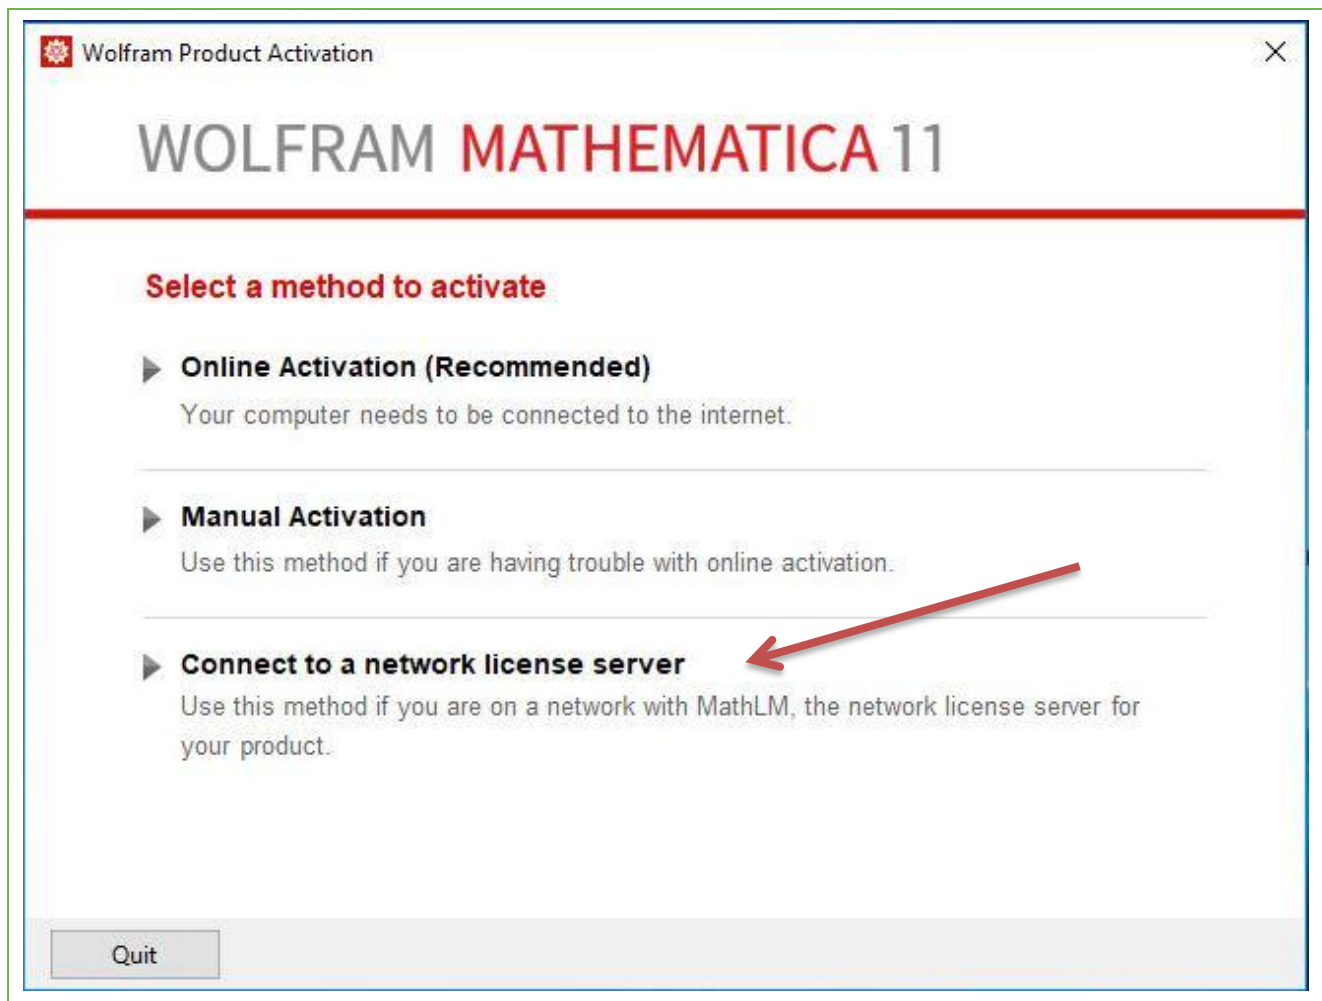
Wolfram Product Activation

×

WOLFRAM MATHEMATICA 11

Select a method to activate

Online Activation (Recommended)
Your computer needs to be connected to the internet.

Manual Activation
Use this method if you are having trouble with online activation.

Connect to a network license server
Use this method if you are on a network with MathLM, the network license server for your product.

Quit